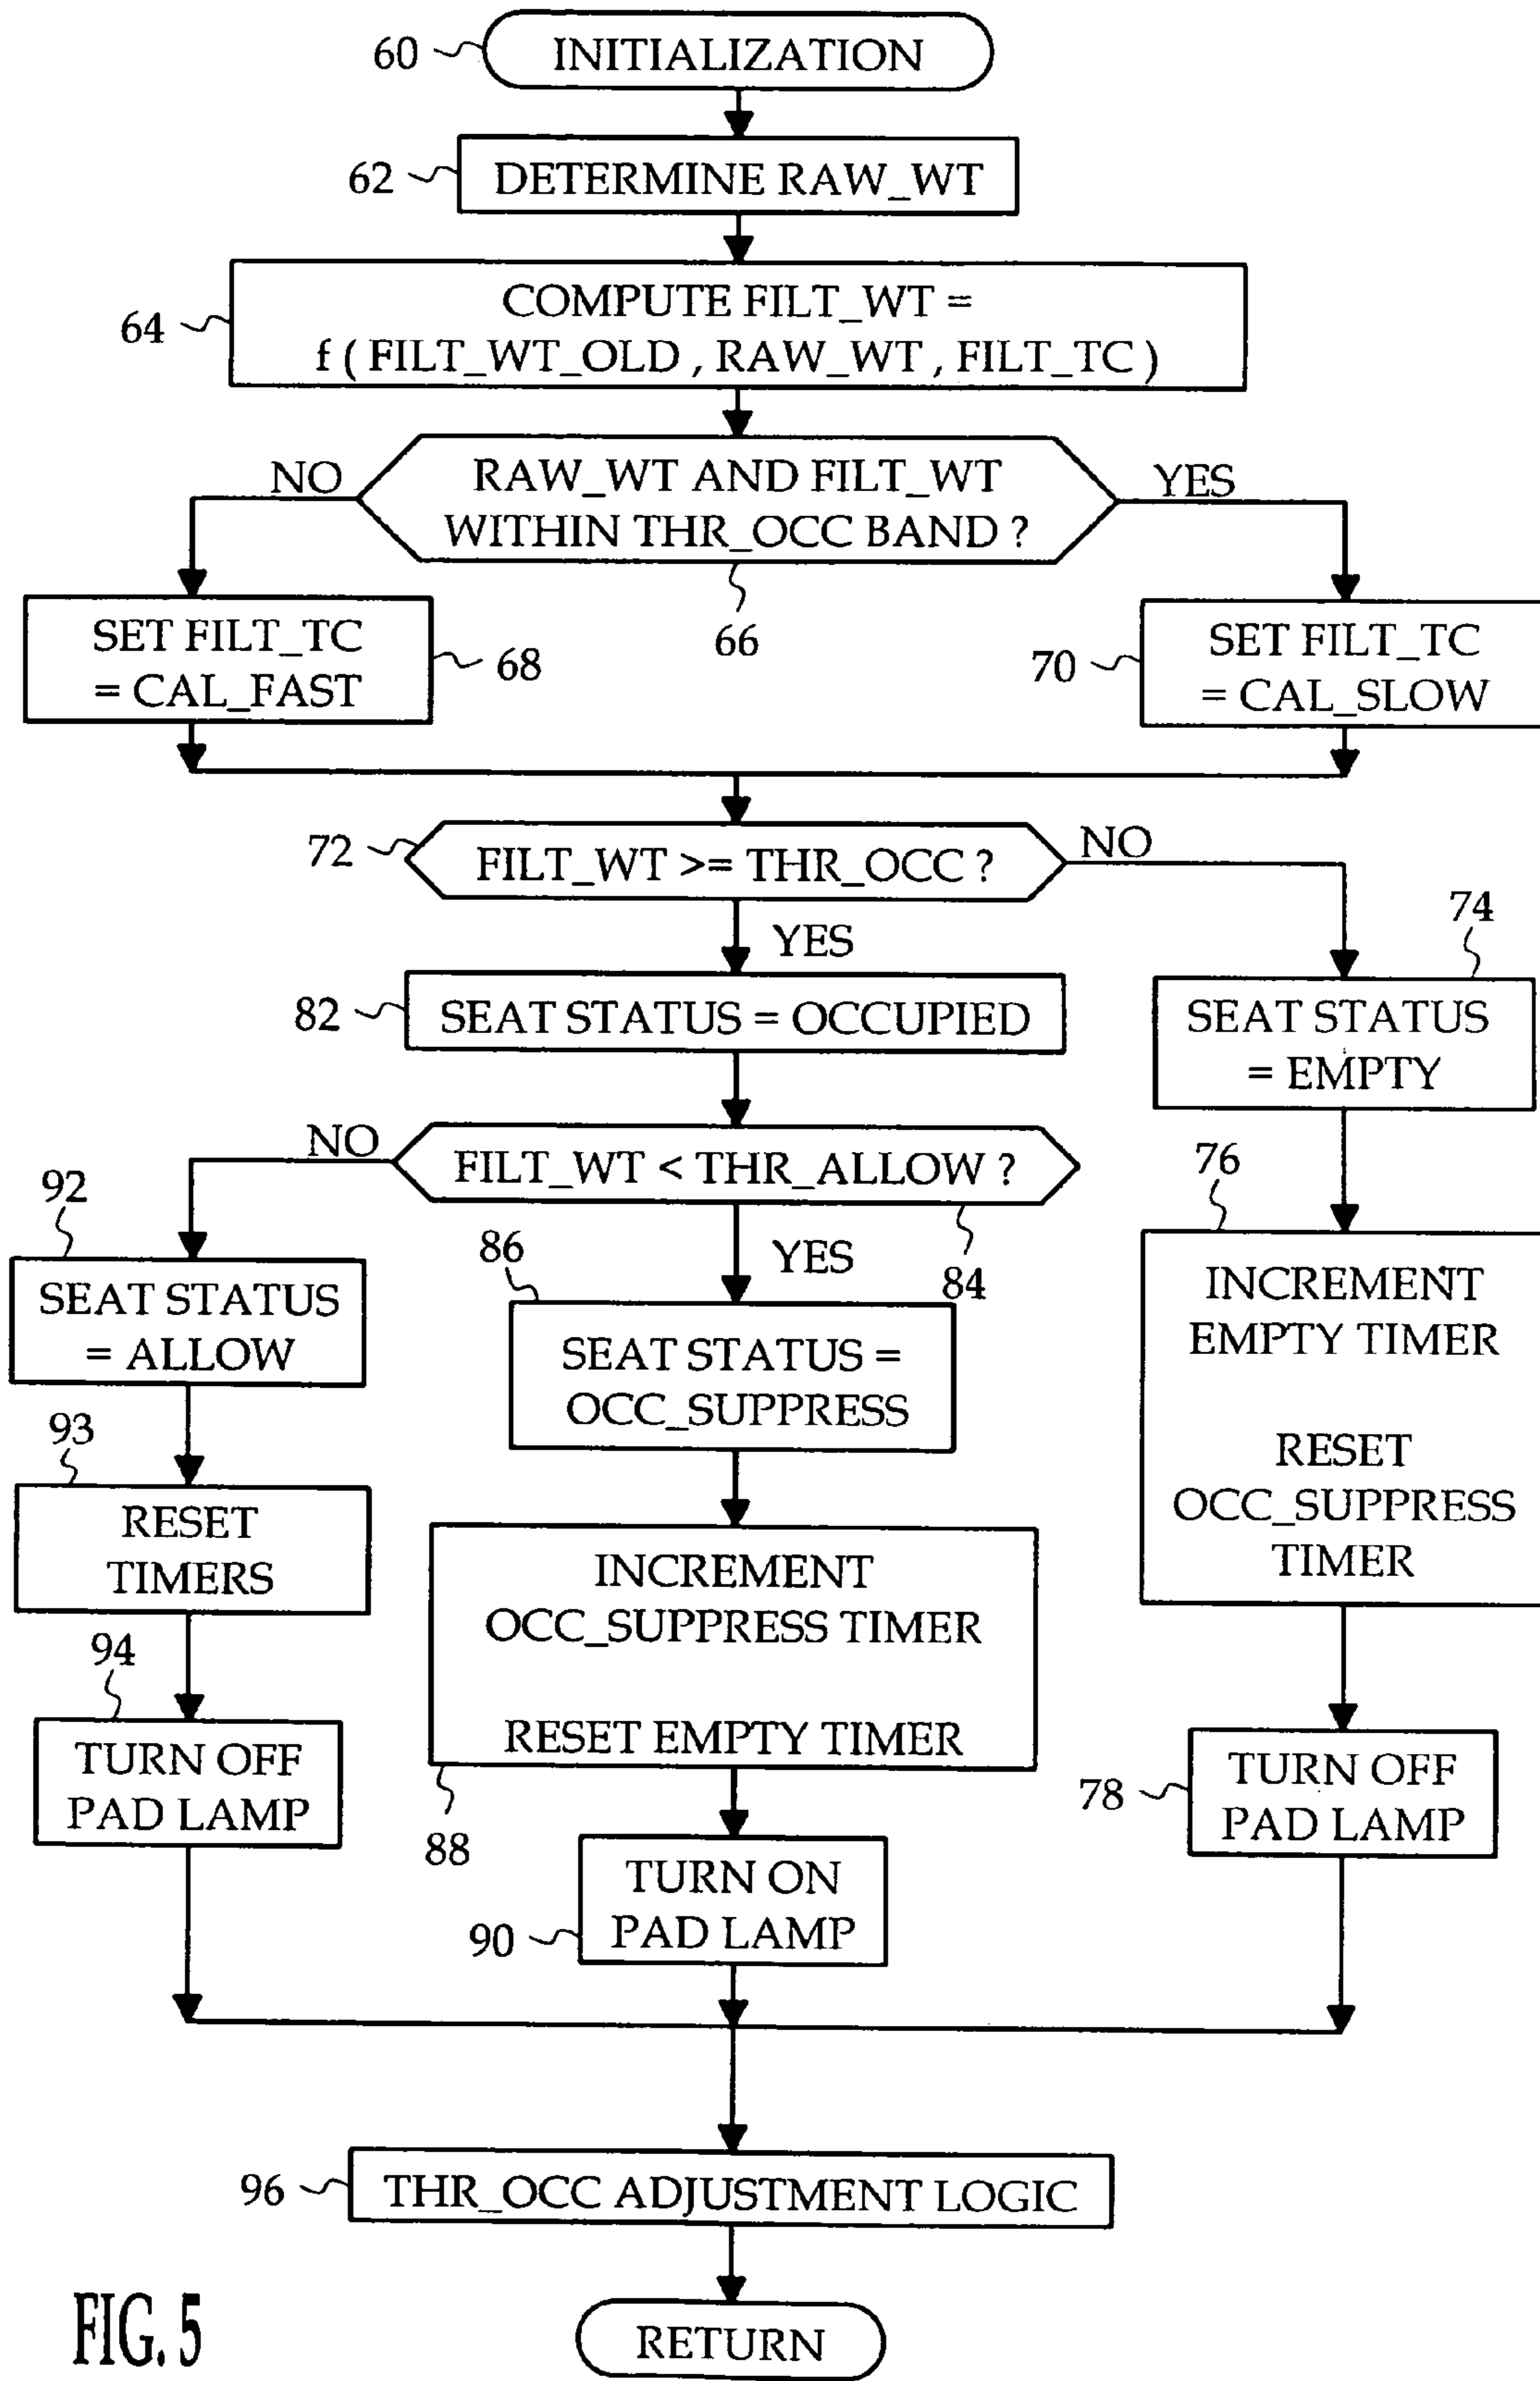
60 INITIALIZATION

62 DETERMINE RAW_WT

64 COMPUTE FILT_WT = f ( FILT_WT_OLD , RAW_WT , FILT_TC )

NO RAW_WT AND FILT_WT WITHIN THR_OCC BAND ? YES

66

SET FILT_TC = CAL_FAST 68

70 SET FILT_TC = CAL_SLOW

72 FILT_WT >= THR_OCC ? NO

YES

74

82 SEAT STATUS = OCCUPIED

SEAT STATUS = EMPTY

NO FILT_WT < THR_ALLOW ?

92

76

86

YES

84

SEAT STATUS = ALLOW

SEAT STATUS = OCC_SUPPRESS

INCREMENT EMPTY TIMER

RESET OCC_SUPPRESS TIMER

93

RESET TIMERS

INCREMENT OCC_SUPPRESS TIMER

RESET EMPTY TIMER

94

TURN OFF PAD LAMP

88

78 TURN OFF PAD LAMP

TURN ON PAD LAMP

90

96 THR_OCC ADJUSTMENT LOGIC

FIG. 5

RETURN